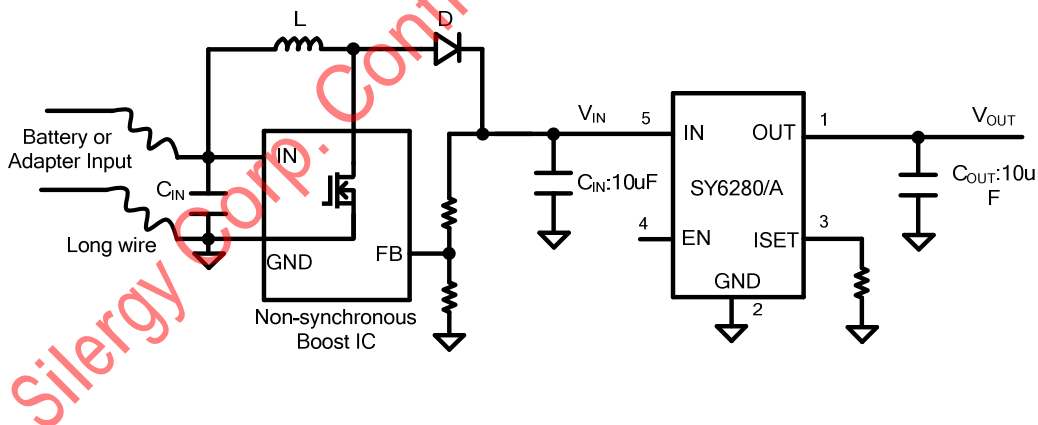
L

D

Battery or Adapter Input

$C_{IN}$

Long wire

IN

GND

FB

Non-synchronous Boost IC

Silergy Corp. Confidential

$V_{IN}$

5

IN

$C_{IN}$:10uF

SY6280/A

4

EN

GND

2

OUT

1

ISET

3

$V_{OUT}$

$C_{OUT}$:10u F